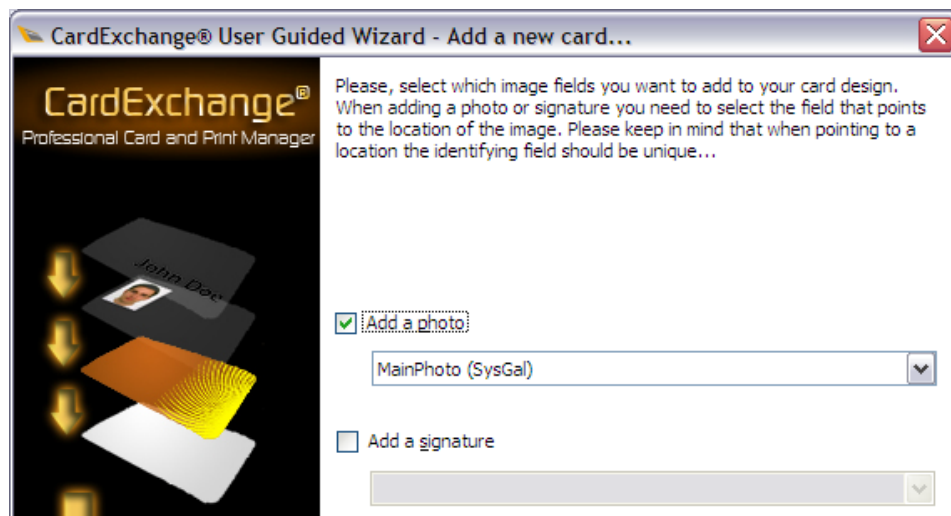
CardExchange® User Guided Wizard - Add a new card...

CardExchange®
Professional Card and Print Manager

John Doe

Please, select which image fields you want to add to your card design. When adding a photo or signature you need to select the field that points to the location of the image. Please keep in mind that when pointing to a location the identifying field should be unique...

Add a photo

MainPhoto (SysGal)

Add a signature